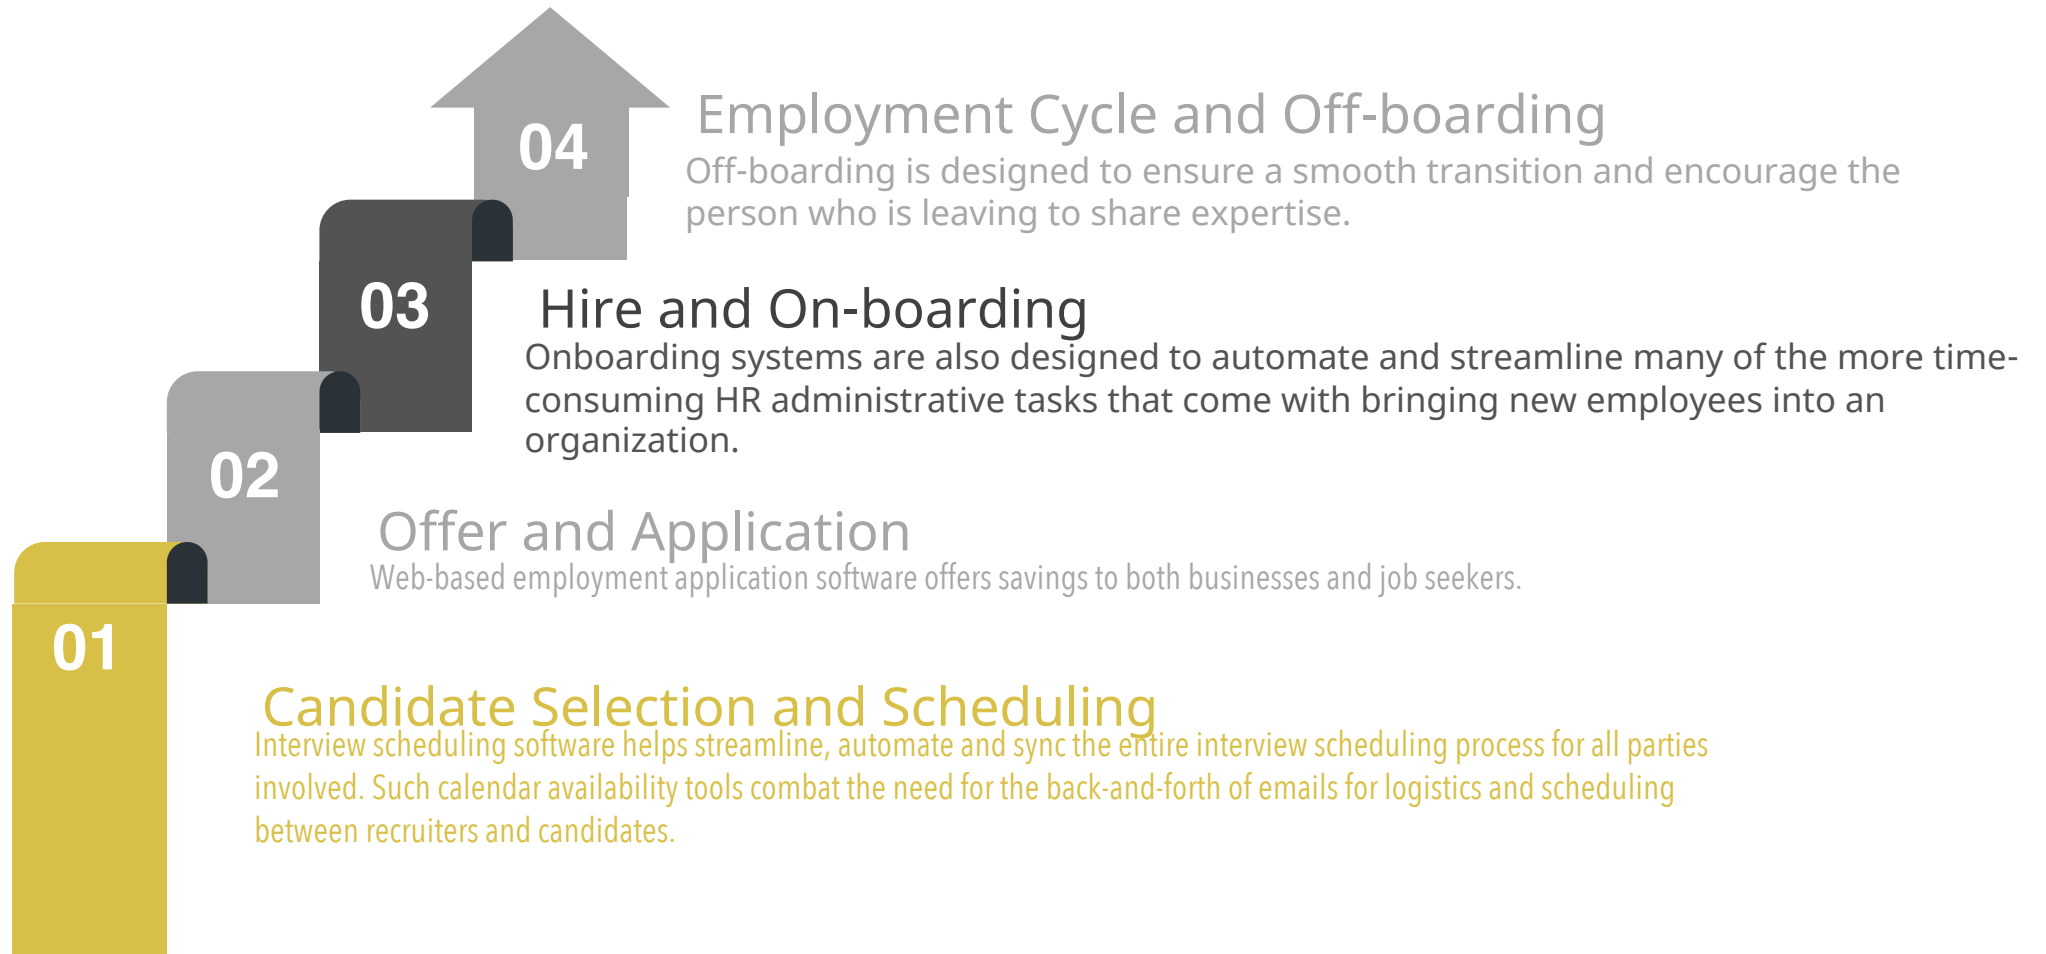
04

Employment Cycle and Off-boarding

Off-boarding is designed to ensure a smooth transition and encourage the person who is leaving to share expertise.

03

Hire and On-boarding

Onboarding systems are also designed to automate and streamline many of the more time-consuming HR administrative tasks that come with bringing new employees into an organization.

02

Offer and Application

Web-based employment application software offers savings to both businesses and job seekers.

01

Candidate Selection and Scheduling

Interview scheduling software helps streamline, automate and sync the entire interview scheduling process for all parties involved. Such calendar availability tools combat the need for the back-and-forth of emails for logistics and scheduling between recruiters and candidates.